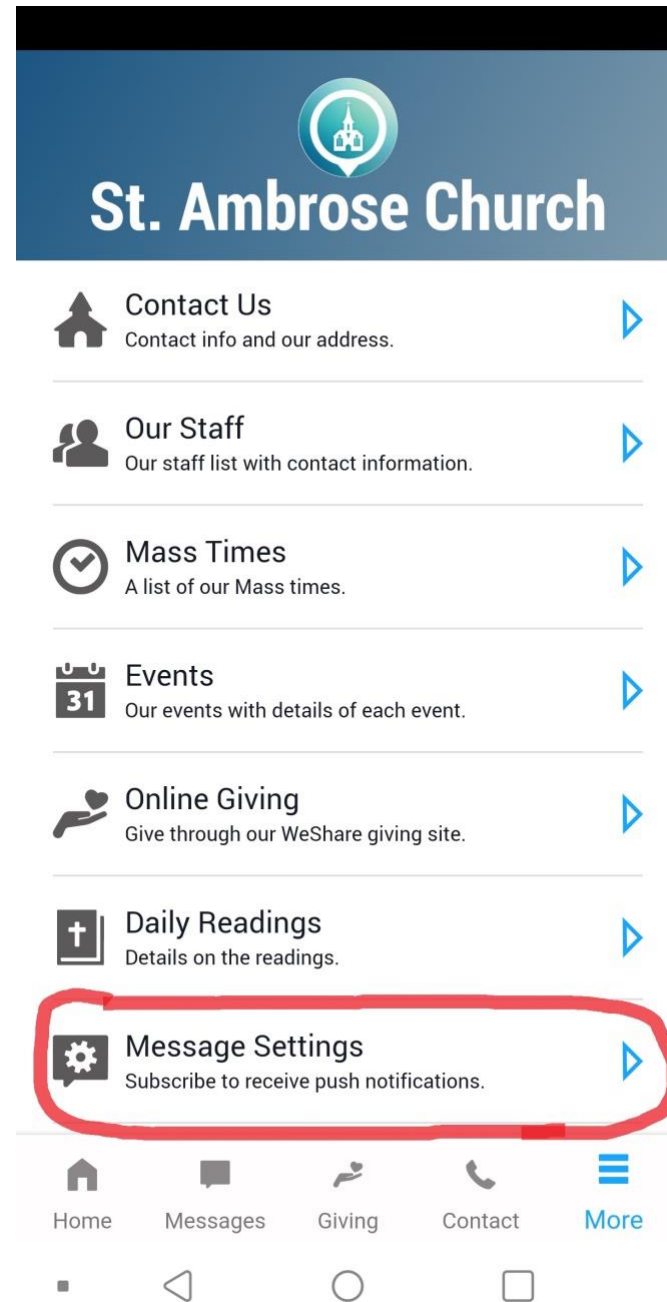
St. Ambrose Church

Contact Us
Contact info and our address.

Our Staff
Our staff list with contact information.

Mass Times
A list of our Mass times.

31
Events
Our events with details of each event.

Online Giving
Give through our WeShare giving site.

Daily Readings
Details on the readings.

Message Settings
Subscribe to receive push notifications.

Home Messages Giving Contact More